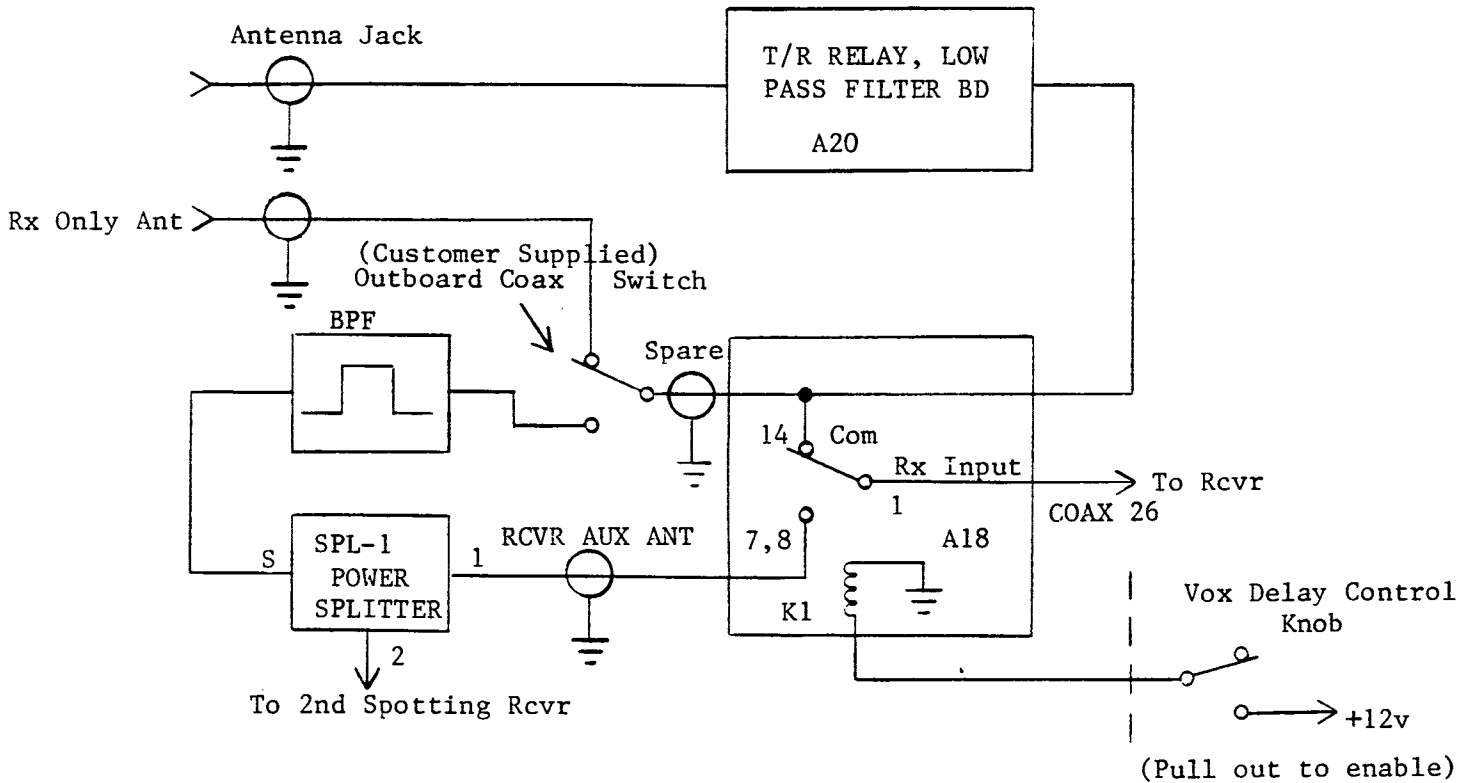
Antenna Jack

T/R RELAY, LOW PASS FILTER BD

A20

Rx Only Ant

(Customer Supplied)
Outboard Coax Switch

BPF

Spare

14 Com

Rx Input

To Rcvr

1

COAX 26

7,8

A18

S

SPL-1 POWER SPLITTER

1

RCVR AUX ANT

K1

Vox Delay Control Knob

2

To 2nd Spotting Rcvr

+12v

(Pull out to enable)